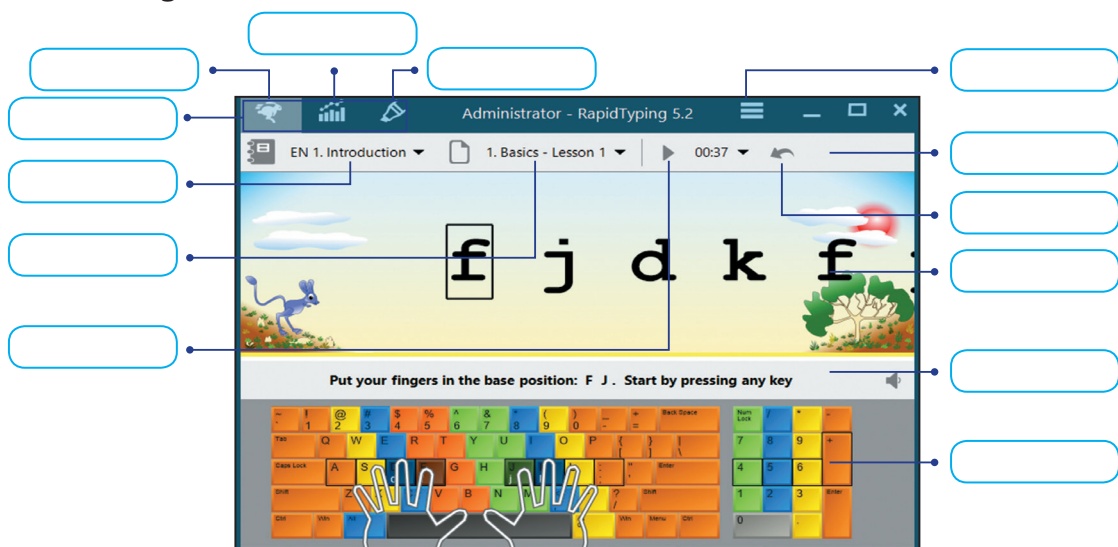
Administrator - RapidTyping 5.2

EN 1. Introduction

1. Basics - Lesson 1

00:37

f j d k f

Put your fingers in the base position: F J . Start by pressing any key

~ \` ! 1 @ 2 # 3 $ 4 % 5 ^ 6 & 7 * 8 ( 9 ) 0 _ - + = Back Space

Tab Q W E R T Y U I O P { [ } ] | \

Caps Lock A S D F G H J K L : ; " ' Enter

Shift Z X C V B N M < , > . ? / Shift

Ctrl Win Alt Alt Win Menu Ctrl

Num Lock / * -

7 8 9 +

4 5 6

1 2 3 Enter

0 .